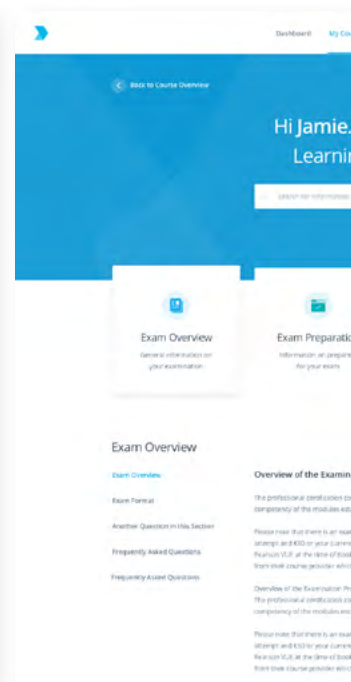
Dashboard My Co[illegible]

Back to Course Overview

Hi Jamie.
Learnin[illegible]

Search for information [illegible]

Exam Overview
General information on your examination

Exam Preparati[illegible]
Information on preparin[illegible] for your exam

Exam Overview

Exam Overview

Exam Format

Another Question in this Section

Frequently Asked Questions

Frequently Asked Questions

Overview of the Examin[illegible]

The professional certification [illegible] competency of the modules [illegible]

Please note that there is an exa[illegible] attempt and €10 or your curren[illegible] Pearson VUE at the time of boo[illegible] from their course provider wh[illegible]

Overview of the Examination P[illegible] The professional certification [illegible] competency of the modules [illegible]

Please note that there is an exa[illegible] attempt and €10 or your curren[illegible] Pearson VUE at the time of boo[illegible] from their course provider wh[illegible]